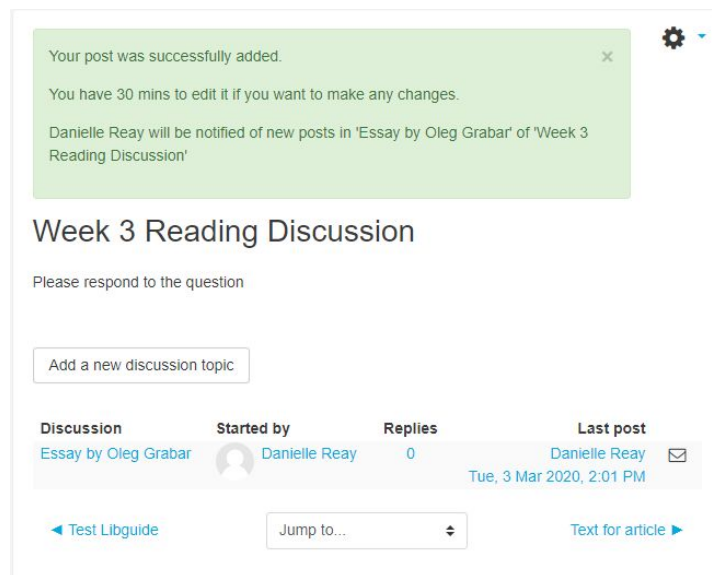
Your post was successfully added.

×

You have 30 mins to edit it if you want to make any changes.

Danielle Reay will be notified of new posts in 'Essay by Oleg Grabar' of 'Week 3 Reading Discussion'

Week 3 Reading Discussion

Please respond to the question

Add a new discussion topic

| Discussion | Started by | Replies | Last post |
|---|---|---|---|
| Essay by Oleg Grabar | Danielle Reay | 0 | Danielle Reay Tue, 3 Mar 2020, 2:01 PM |

◄ Test Libguide

Jump to...

Text for article ►